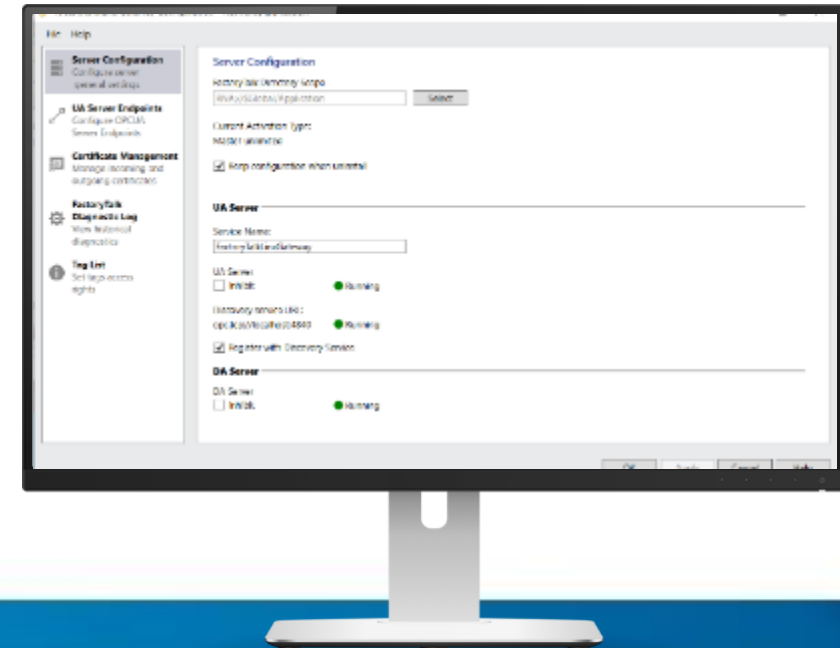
File Help

Server Configuration
Configure server general settings

UA Server Endpoints
Configure OPC UA Server Endpoints

Certificate Management
Manage incoming and outgoing certificates

FactoryTalk Diagnostic Log
View historical diagnostics

Tag List
Set tags access rights

Server Configuration
FactoryTalk Directory Scope
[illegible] Select

Current Activation Type:
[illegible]

Keep configuration when uninstall

UA Server
Service Name:
FactoryTalkLinxGateway

UA Server
Inhibit Running

Discovery Server URI:
opc.tcp://localhost:4840 Running

Register with Discovery Service

DA Server
DA Server
Inhibit Running

OK Apply Cancel Help